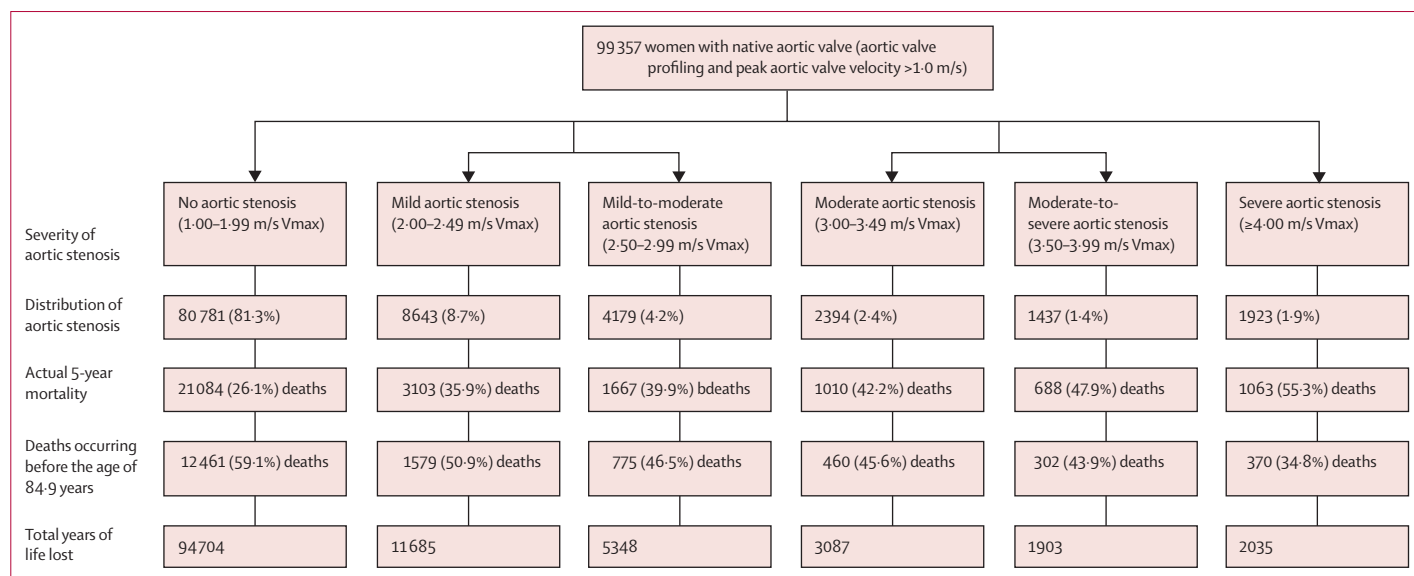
99 357 women with native aortic valve (aortic valve profiling and peak aortic valve velocity >1·0 m/s)

| | | | | | | |
|---|---|---|---|---|---|---|
| Severity of aortic stenosis | No aortic stenosis (1·00–1·99 m/s Vmax) | Mild aortic stenosis (2·00–2·49 m/s Vmax) | Mild-to-moderate aortic stenosis (2·50–2·99 m/s Vmax) | Moderate aortic stenosis (3·00–3·49 m/s Vmax) | Moderate-to-severe aortic stenosis (3·50–3·99 m/s Vmax) | Severe aortic stenosis (≥4·00 m/s Vmax) |
| Distribution of aortic stenosis | 80 781 (81·3%) | 8643 (8·7%) | 4179 (4·2%) | 2394 (2·4%) | 1437 (1·4%) | 1923 (1·9%) |
| Actual 5-year mortality | 21084 (26·1%) deaths | 3103 (35·9%) deaths | 1667 (39·9%) bdeaths | 1010 (42·2%) deaths | 688 (47·9%) deaths | 1063 (55·3%) deaths |
| Deaths occurring before the age of 84·9 years | 12 461 (59·1%) deaths | 1579 (50·9%) deaths | 775 (46·5%) deaths | 460 (45·6%) deaths | 302 (43·9%) deaths | 370 (34·8%) deaths |
| Total years of life lost | 94704 | 11685 | 5348 | 3087 | 1903 | 2035 |